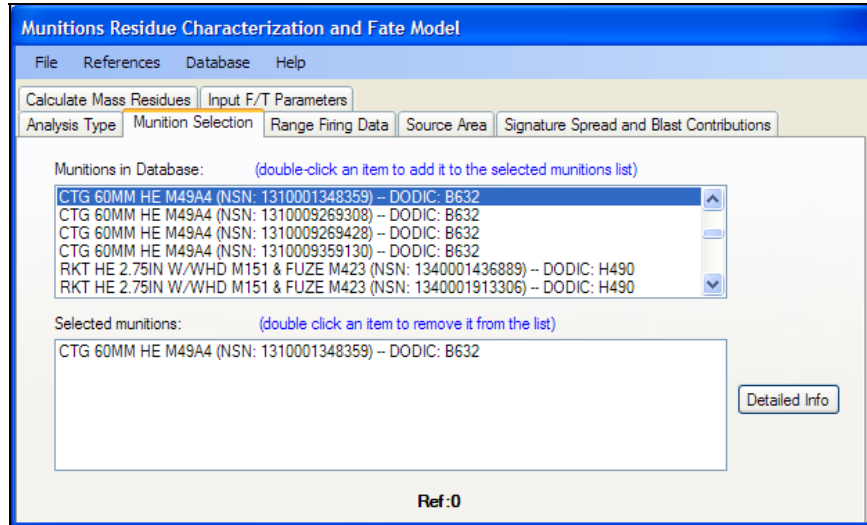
Munitions Residue Characterization and Fate Model

File References Database Help

Calculate Mass Residues | Input F/T Parameters

Analysis Type | Munition Selection | Range Firing Data | Source Area | Signature Spread and Blast Contributions

Munitions in Database: (double-click an item to add it to the selected munitions list)

CTG 60MM HE M49A4 (NSN: 1310001348359) -- DODIC: B632
CTG 60MM HE M49A4 (NSN: 1310009269308) -- DODIC: B632
CTG 60MM HE M49A4 (NSN: 1310009269428) -- DODIC: B632
CTG 60MM HE M49A4 (NSN: 1310009359130) -- DODIC: B632
RKT HE 2.75IN W/WHD M151 & FUZE M423 (NSN: 1340001436889) -- DODIC: H490
RKT HE 2.75IN W/WHD M151 & FUZE M423 (NSN: 1340001913306) -- DODIC: H490

Selected munitions: (double click an item to remove it from the list)

CTG 60MM HE M49A4 (NSN: 1310001348359) -- DODIC: B632

Detailed Info

Ref:0